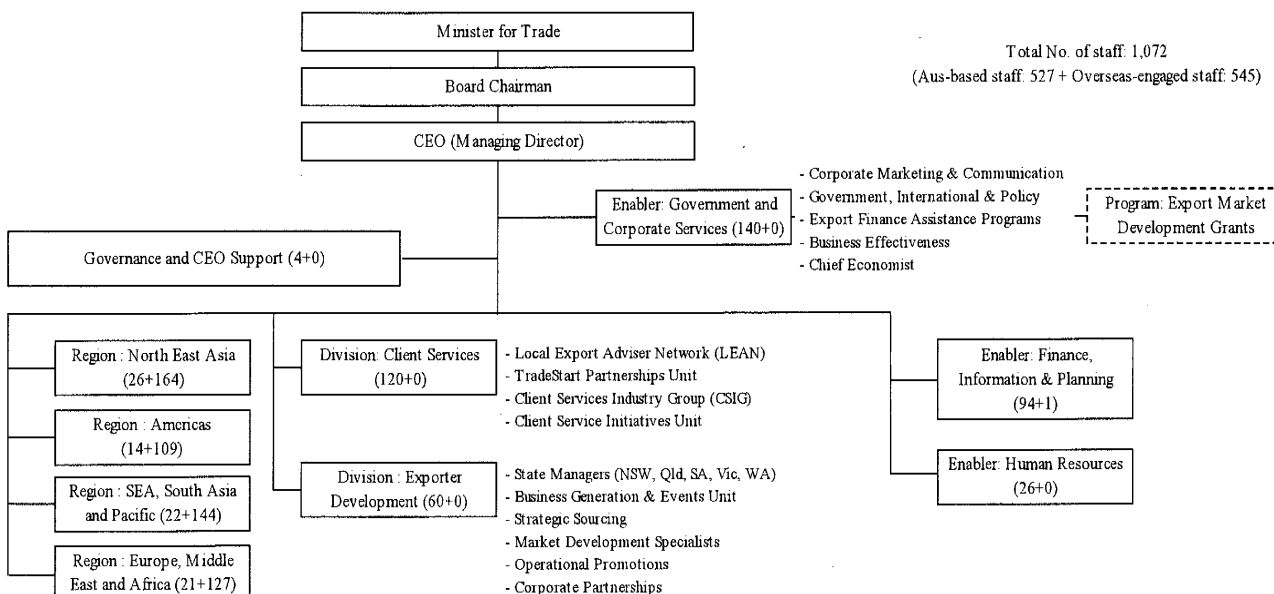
Minister for Trade

Board Chairman

CEO (Managing Director)

Total No. of staff: 1,072
(Aus-based staff: 527 + Overseas-engaged staff: 545)

Enabler: Government and Corporate Services (140+0)

- Corporate Marketing & Communication
- Government, International & Policy
- Export Finance Assistance Programs
- Business Effectiveness
- Chief Economist

Program: Export Market Development Grants

Governance and CEO Support (4+0)

Region : North East Asia (26+164)

Region : Americas (14+109)

Region : SEA, South Asia and Pacific (22+144)

Region : Europe, Middle East and Africa (21+127)

Division: Client Services (120+0)

- Local Export Adviser Network (LEAN)
- TradeStart Partnerships Unit
- Client Services Industry Group (CSIG)
- Client Service Initiatives Unit

Division : Exporter Development (60+0)

- State Managers (NSW, Qld, SA, Vic, WA)
- Business Generation & Events Unit
- Strategic Sourcing
- Market Development Specialists
- Operational Promotions
- Corporate Partnerships

Enabler: Finance, Information & Planning (94+1)

Enabler: Human Resources (26+0)